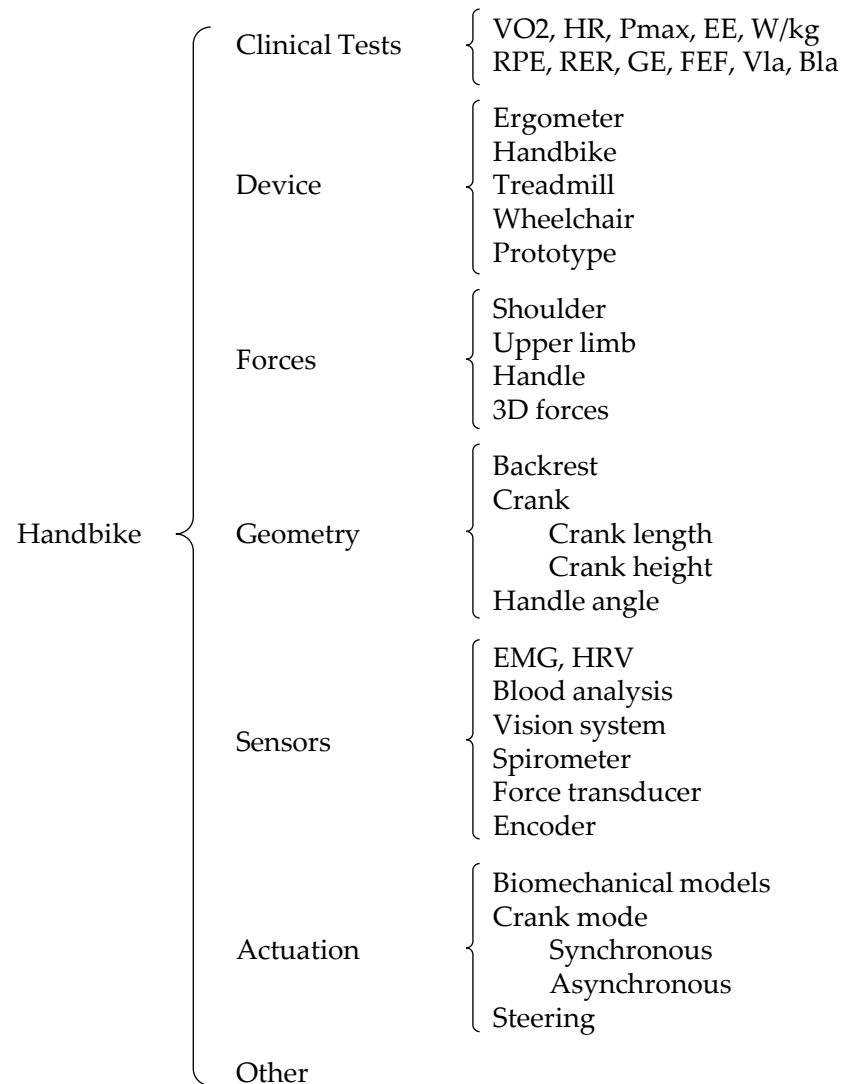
Handbike

Clinical Tests
VO2, HR, Pmax, EE, W/kg
RPE, RER, GE, FEF, Vla, Bla

Device
Ergometer
Handbike
Treadmill
Wheelchair
Prototype

Forces
Shoulder
Upper limb
Handle
3D forces

Geometry
Backrest
Crank
Crank length
Crank height
Handle angle

Sensors
EMG, HRV
Blood analysis
Vision system
Spirometer
Force transducer
Encoder

Actuation
Biomechanical models
Crank mode
Synchronous
Asynchronous
Steering

Other